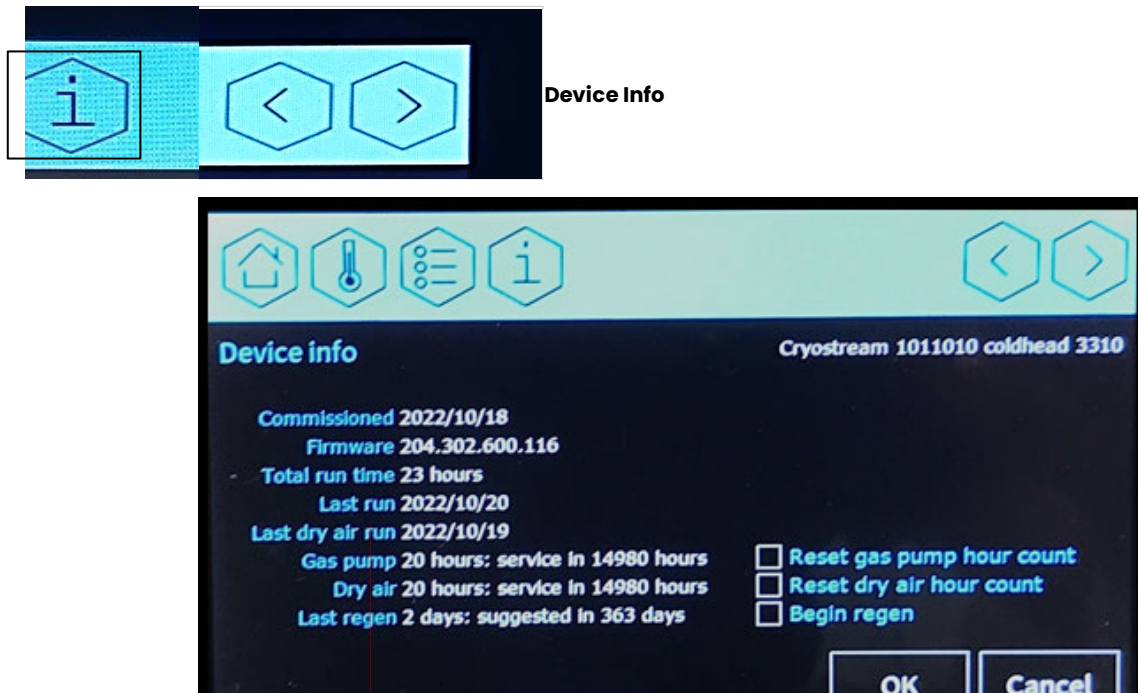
i < >

Device Info

i < >

Device info

Cryostream 1011010 coldhead 3310

Commissioned 2022/10/18
Firmware 204.302.600.116
Total run time 23 hours
Last run 2022/10/20
Last dry air run 2022/10/19
Gas pump 20 hours: service in 14980 hours
Dry air 20 hours: service in 14980 hours
Last regen 2 days: suggested in 363 days

☐ Reset gas pump hour count
☐ Reset dry air hour count
☐ Begin regen

OK Cancel